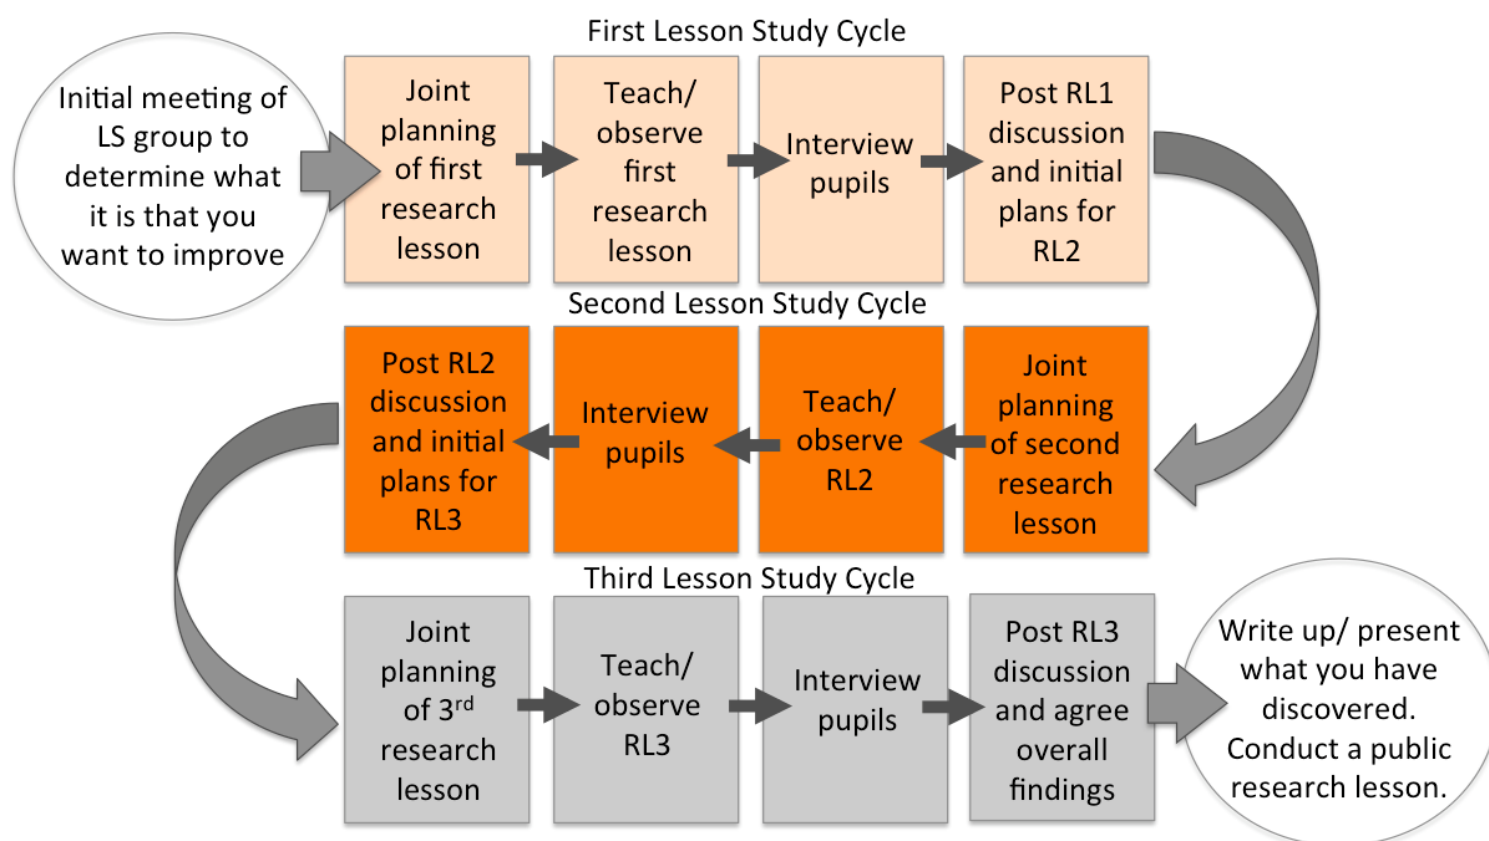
First Lesson Study Cycle

Initial meeting of LS group to determine what it is that you want to improve

Joint planning of first research lesson

Teach/ observe first research lesson

Interview pupils

Post RL1 discussion and initial plans for RL2

Second Lesson Study Cycle

Joint planning of second research lesson

Teach/ observe RL2

Interview pupils

Post RL2 discussion and initial plans for RL3

Third Lesson Study Cycle

Joint planning of 3$^{rd}$ research lesson

Teach/ observe RL3

Interview pupils

Post RL3 discussion and agree overall findings

Write up/ present what you have discovered. Conduct a public research lesson.